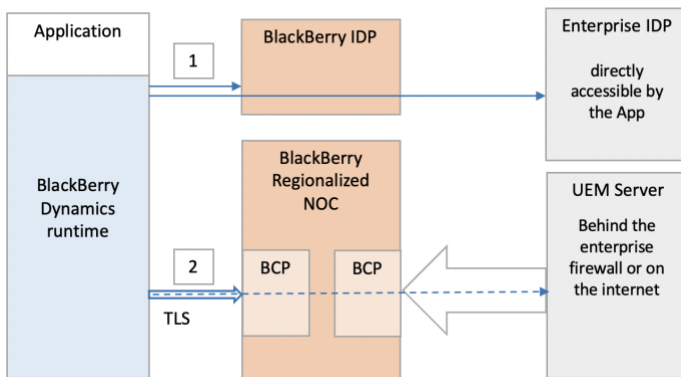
Application

BlackBerry Dynamics runtime

1

BlackBerry IDP

Enterprise IDP

directly accessible by the App

BlackBerry Regionalized NOC

2

BCP

BCP

TLS

UEM Server

Behind the enterprise firewall or on the internet